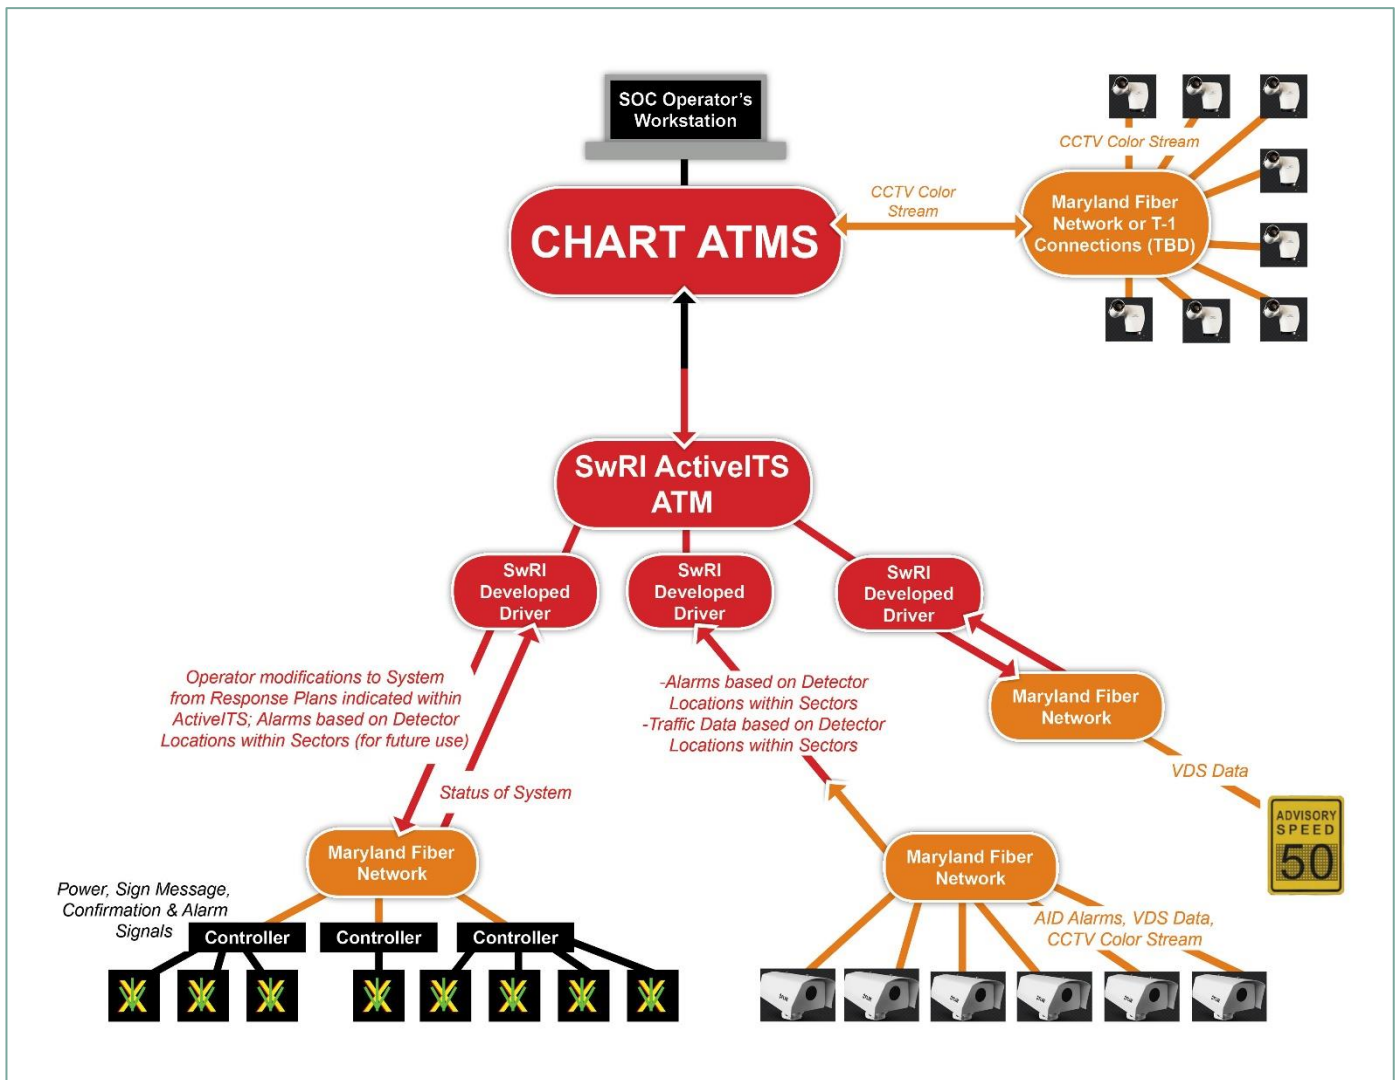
SOC Operator's Workstation

CCTV Color Stream

CCTV Color Stream

Maryland Fiber Network or T-1 Connections (TBD)

CHART ATMS

SwRI ActiveITS ATM

SwRI Developed Driver

SwRI Developed Driver

SwRI Developed Driver

Operator modifications to System from Response Plans indicated within ActiveITS; Alarms based on Detector Locations within Sectors (for future use)

Status of System

-Alarms based on Detector Locations within Sectors
-Traffic Data based on Detector Locations within Sectors

Maryland Fiber Network

VDS Data

ADVISORY SPEED 50

Maryland Fiber Network

Maryland Fiber Network

Power, Sign Message, Confirmation & Alarm Signals

Controller

Controller

Controller

AID Alarms, VDS Data, CCTV Color Stream